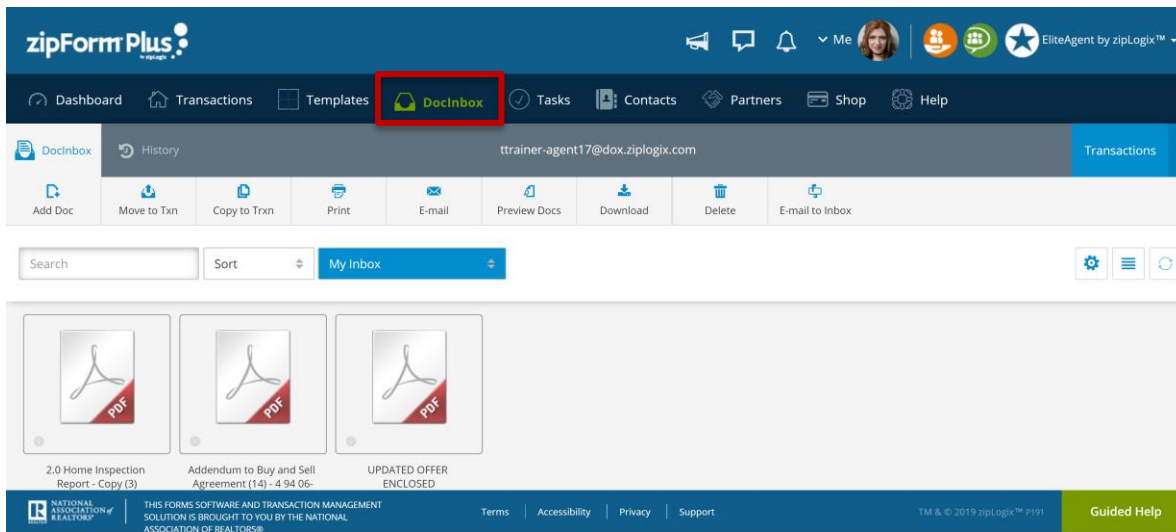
zipForm Plus
by zipLogix

Me

EliteAgent by zipLogix™

Dashboard
Transactions
Templates
DocInbox
Tasks
Contacts
Partners
Shop
Help

DocInbox
History
ttrainer-agent17@dox.ziplogix.com
Transactions

Add Doc
Move to Txn
Copy to Trxn
Print
E-mail
Preview Docs
Download
Delete
E-mail to Inbox

Search
Sort
My Inbox

PDF
2.0 Home Inspection Report - Copy (3)

PDF
Addendum to Buy and Sell Agreement (14) - 4 94 06-

PDF
UPDATED OFFER ENCLOSED

NATIONAL ASSOCIATION of REALTORS®
THIS FORMS SOFTWARE AND TRANSACTION MANAGEMENT SOLUTION IS BROUGHT TO YOU BY THE NATIONAL ASSOCIATION OF REALTORS®

Terms
Accessibility
Privacy
Support

TM & © 2019 zipLogix™ P191

Guided Help